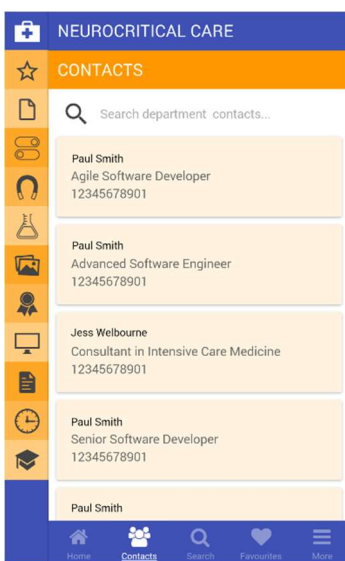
NEUROCRITICAL CARE

CONTACTS

Search department contacts...

Paul Smith
Agile Software Developer
12345678901

Paul Smith
Advanced Software Engineer
12345678901

Jess Welbourne
Consultant in Intensive Care Medicine
12345678901

Paul Smith
Senior Software Developer
12345678901

Paul Smith

Home Contacts Search Favourites More